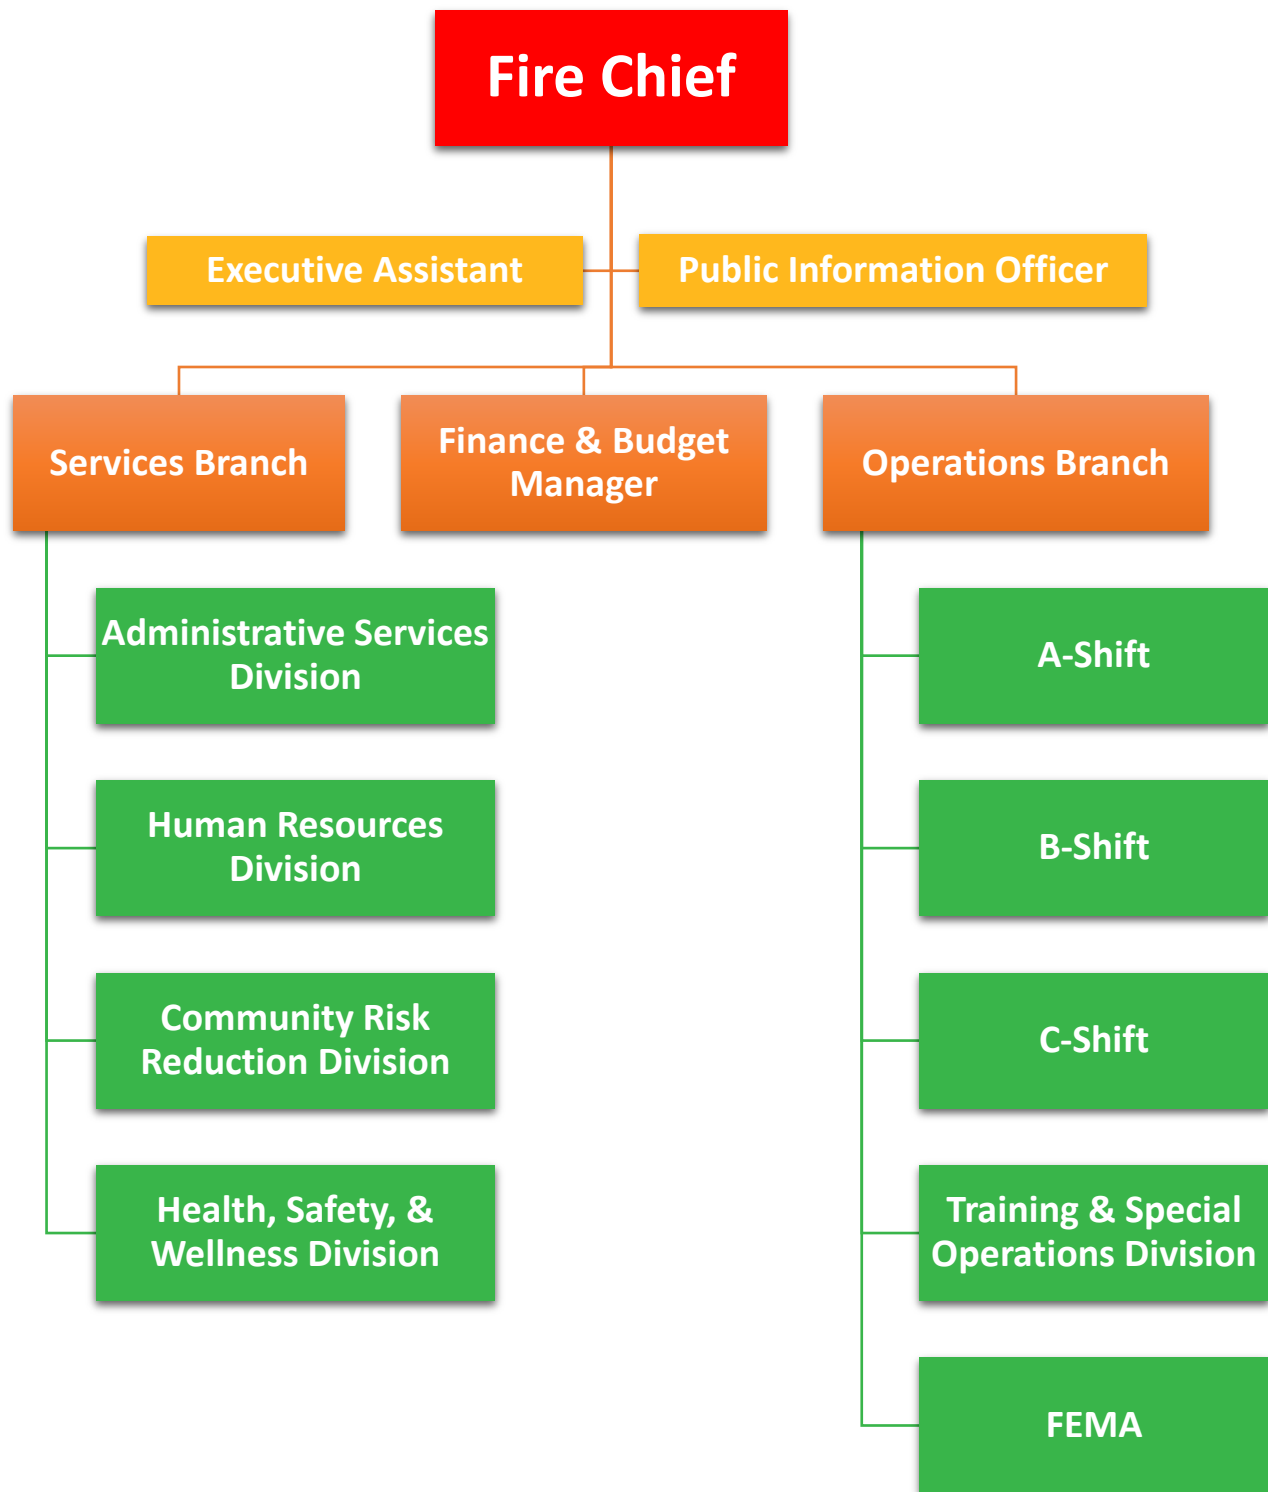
Fire Chief

Executive Assistant

Public Information Officer

Services Branch

Finance & Budget Manager

Operations Branch

Administrative Services Division

Human Resources Division

Community Risk Reduction Division

Health, Safety, & Wellness Division

A-Shift

B-Shift

C-Shift

Training & Special Operations Division

FEMA